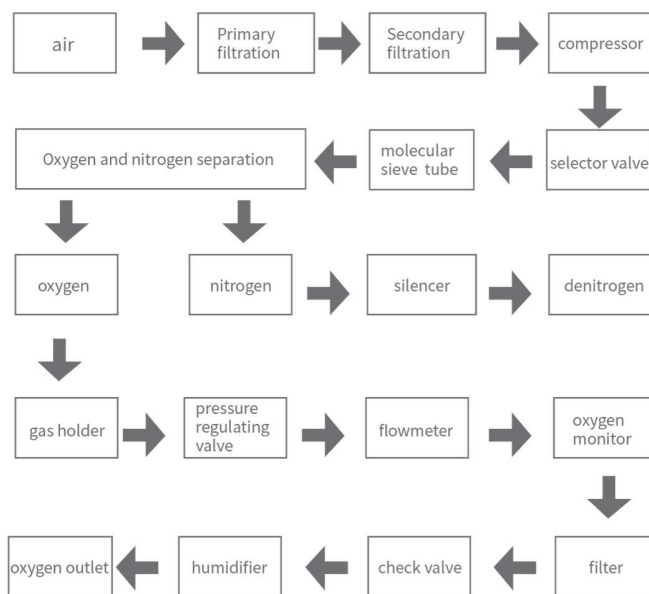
air

Primary filtration

Secondary filtration

compressor

selector valve

molecular sieve tube

Oxygen and nitrogen separation

oxygen

nitrogen

silencer

denitrogen

gas holder

pressure regulating valve

flowmeter

oxygen monitor

filter

check valve

humidifier

oxygen outlet